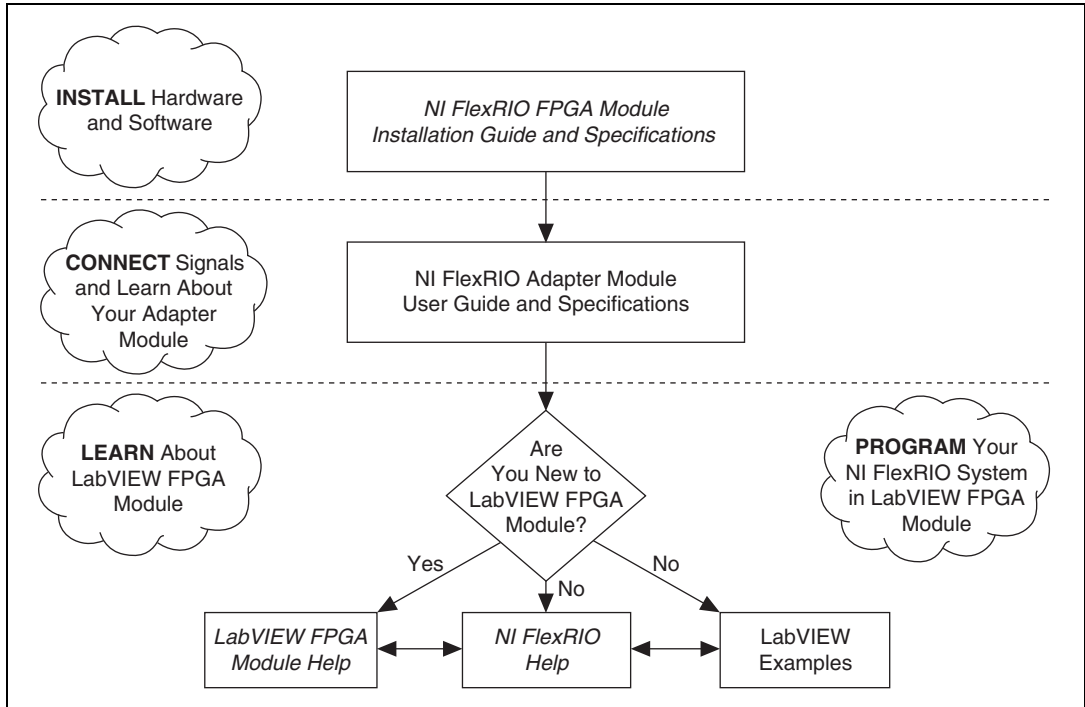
INSTALL Hardware and Software

NI FlexRIO FPGA Module Installation Guide and Specifications

CONNECT Signals and Learn About Your Adapter Module

NI FlexRIO Adapter Module User Guide and Specifications

LEARN About LabVIEW FPGA Module

Are You New to LabVIEW FPGA Module?

PROGRAM Your NI FlexRIO System in LabVIEW FPGA Module

Yes

No

No

LabVIEW FPGA Module Help

NI FlexRIO Help

LabVIEW Examples